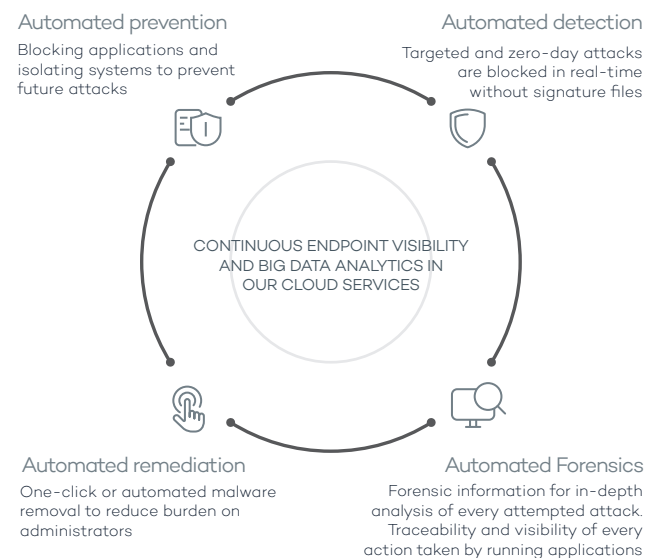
Automated prevention

Blocking applications and isolating systems to prevent future attacks

Automated detection

Targeted and zero-day attacks are blocked in real-time without signature files

CONTINUOUS ENDPOINT VISIBILITY AND BIG DATA ANALYTICS IN OUR CLOUD SERVICES

Automated remediation

One-click or automated malware removal to reduce burden on administrators

Automated Forensics

Forensic information for in-depth analysis of every attempted attack. Traceability and visibility of every action taken by running applications